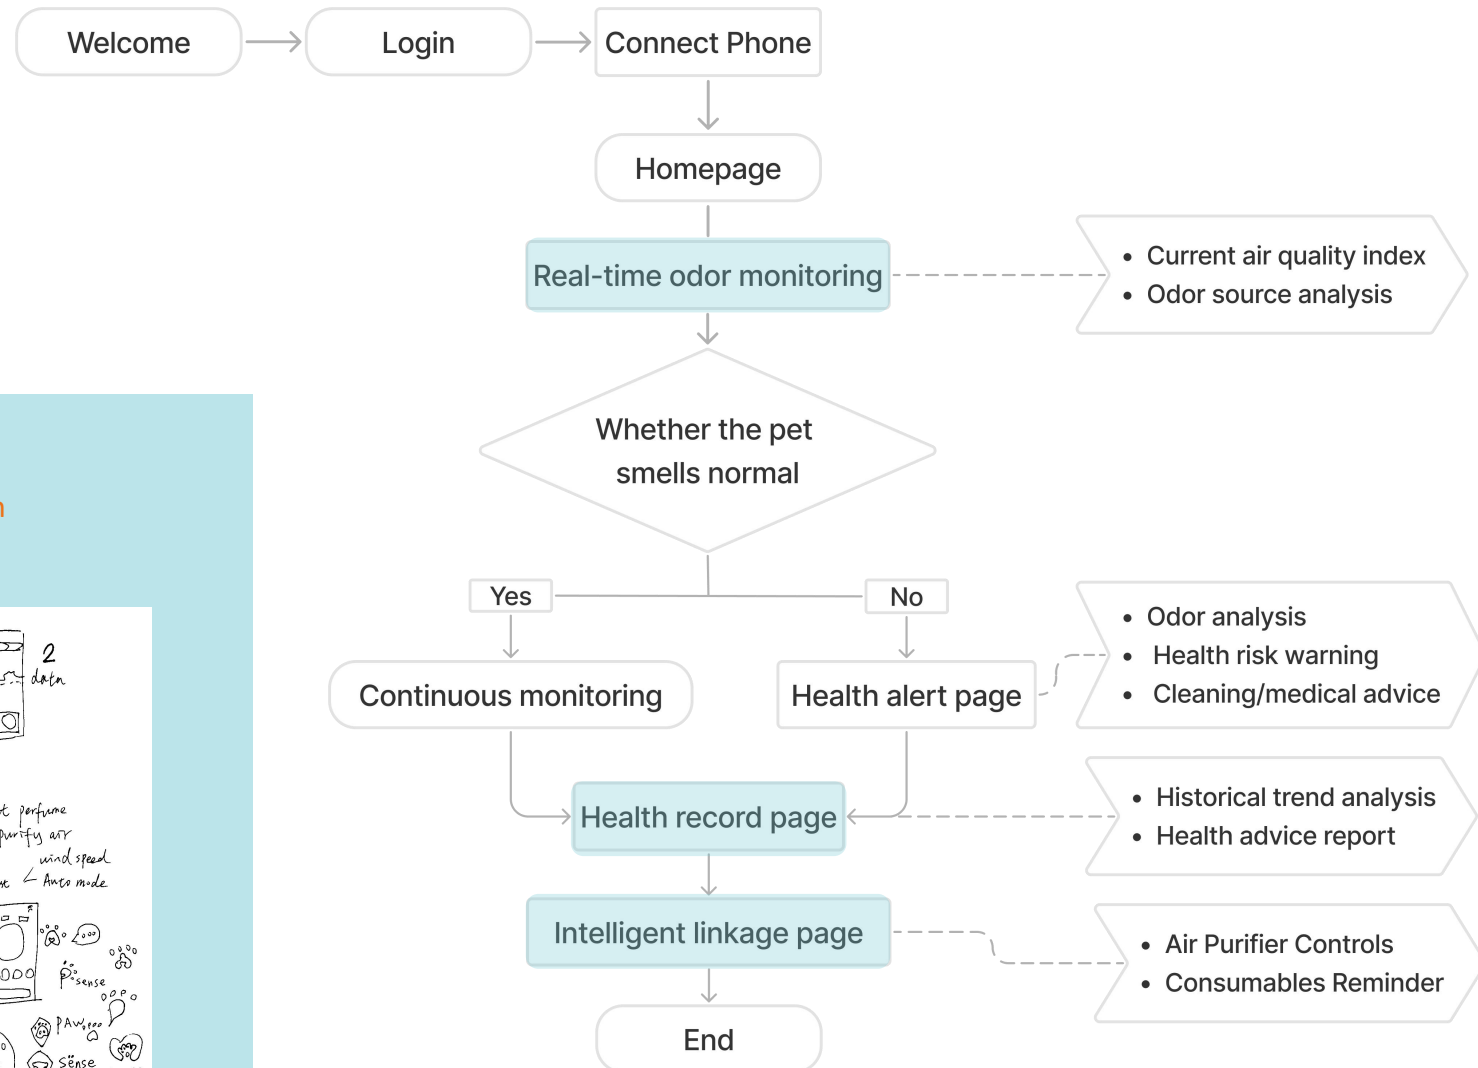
Welcome

Login

Connect Phone

Homepage

Real-time odor monitoring

- Current air quality index
- Odor source analysis

Whether the pet smells normal

Yes

No

Continuous monitoring

Health alert page

- Odor analysis
- Health risk warning
- Cleaning/medical advice

Health record page

- Historical trend analysis
- Health advice report

Intelligent linkage page

- Air Purifier Controls
- Consumables Reminder

End

2 data

perfume
purify air
wind speed
Auto mode

sense
PAW
Sense